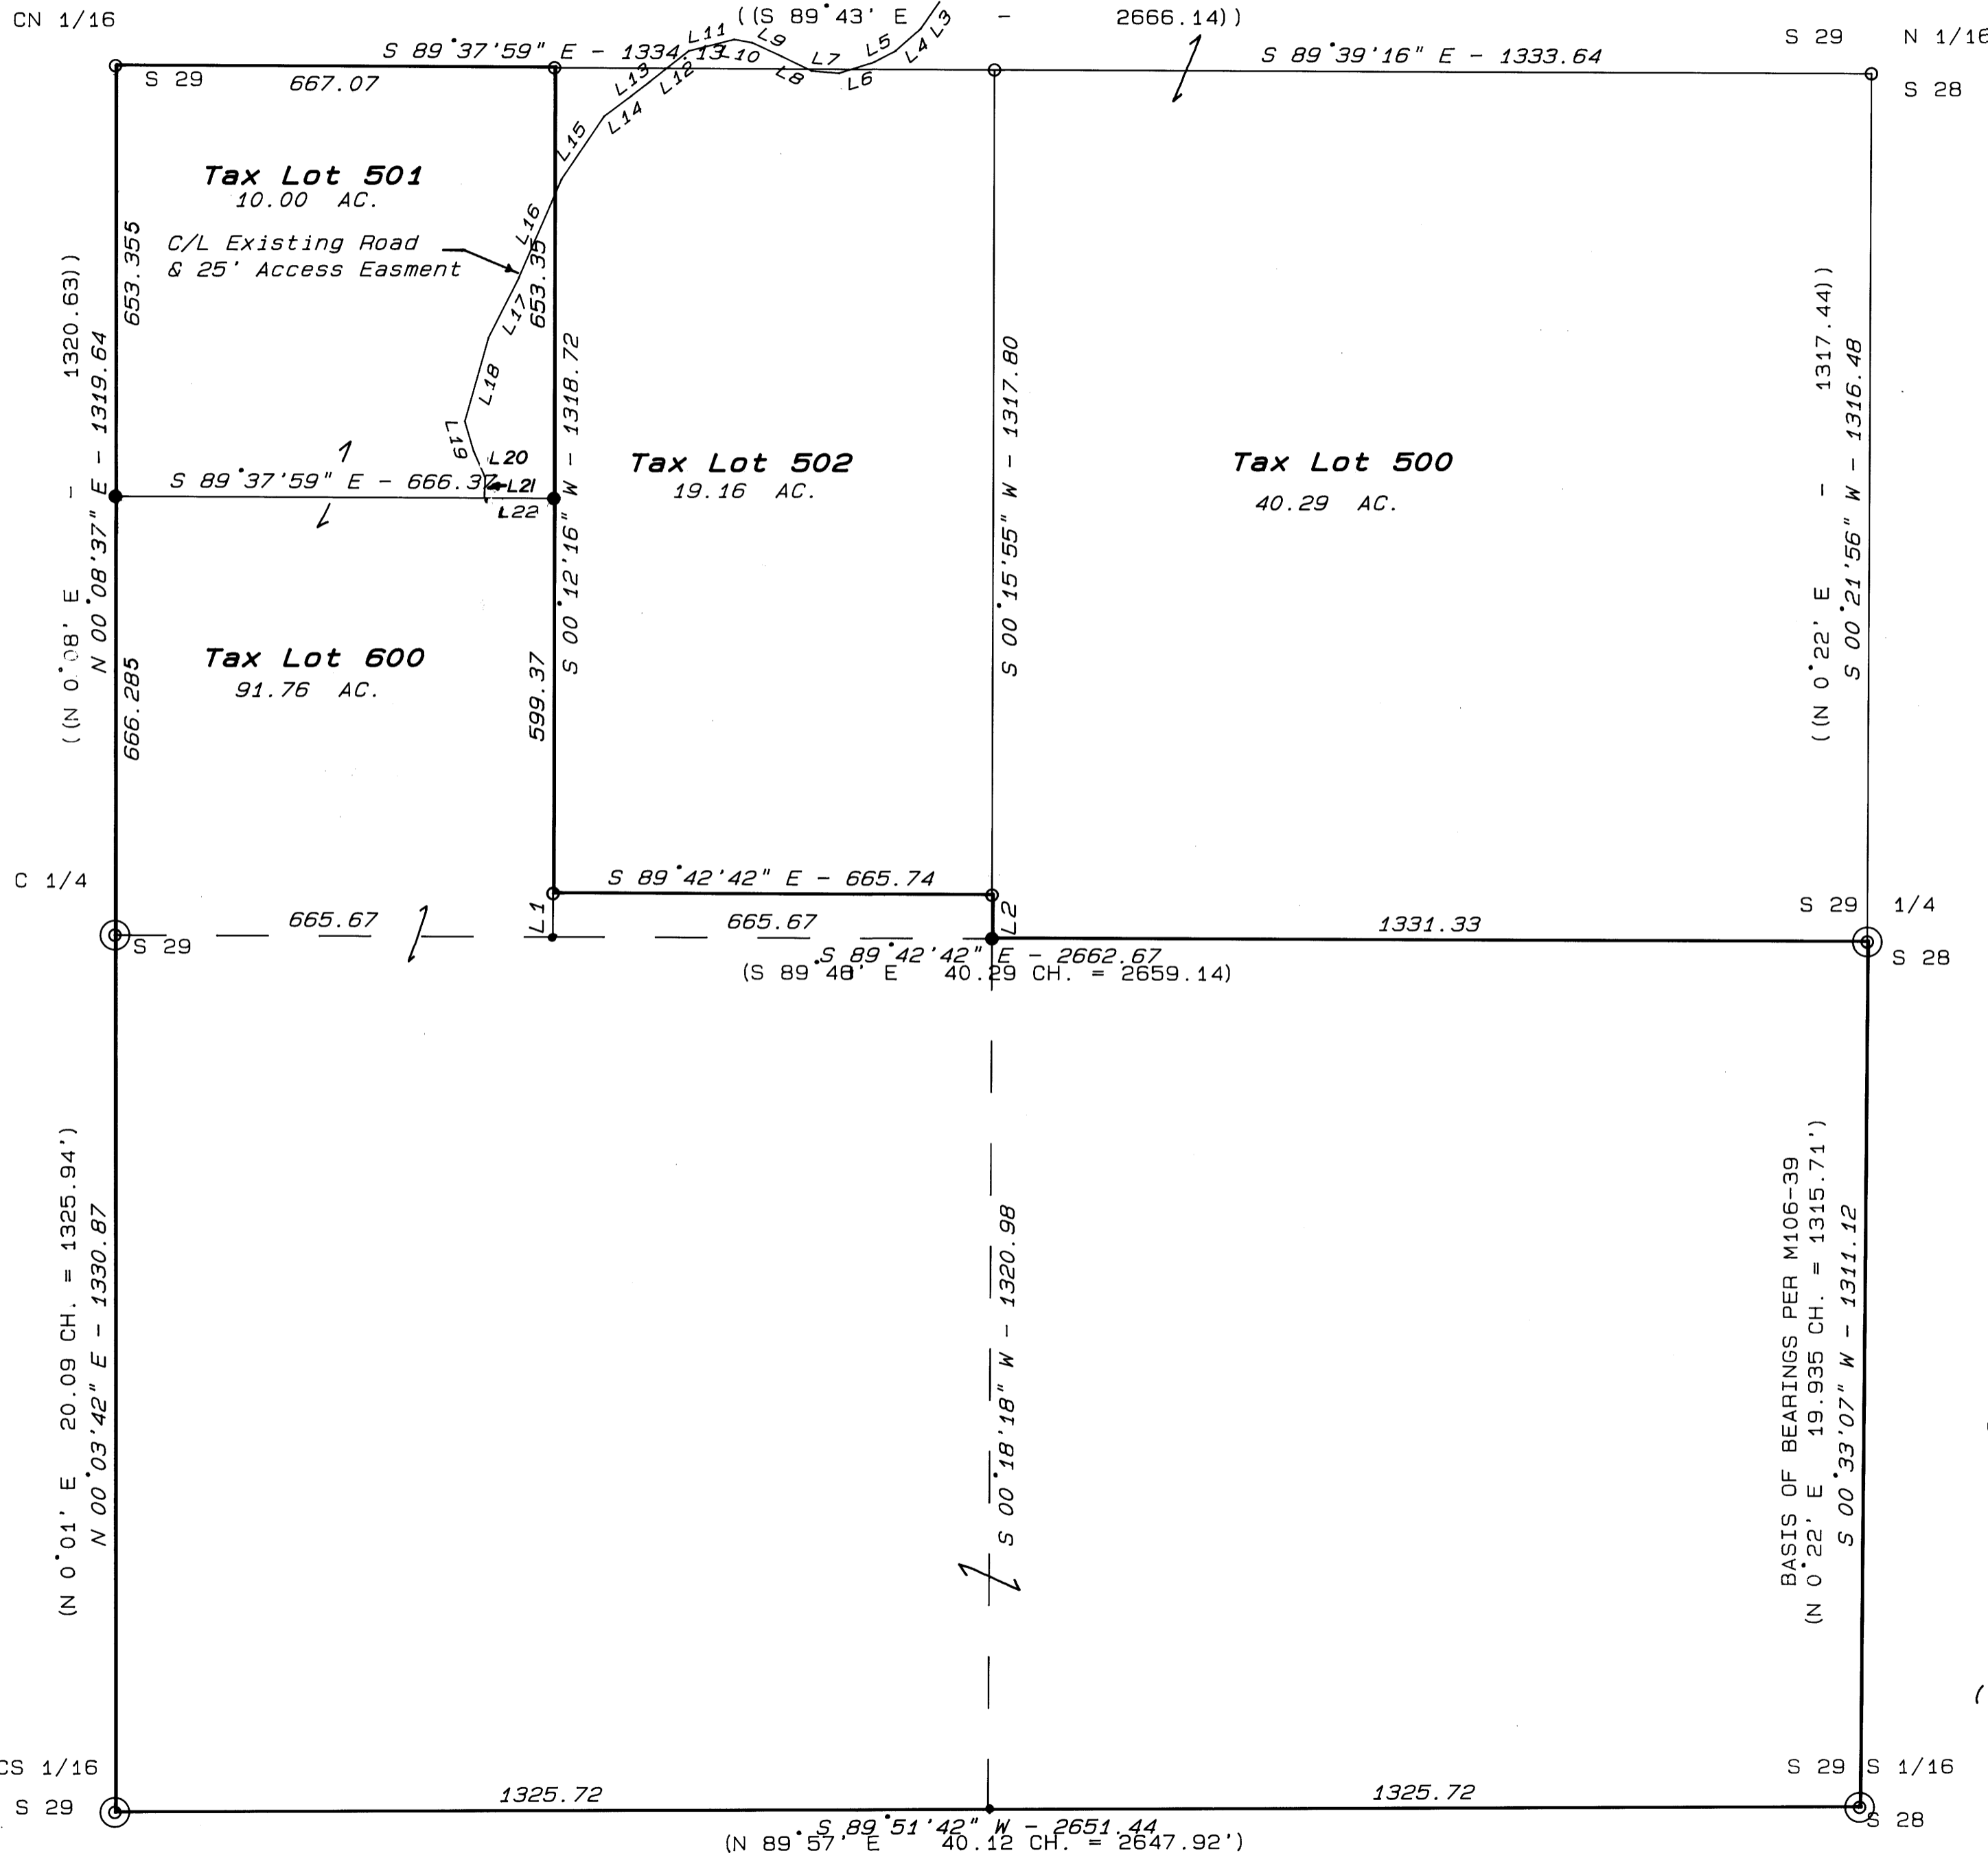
CN 1/16

((S 89°43' E - 2666.14))

S 29 N 1/16
S 28

S 89°37'59" E - 1334.13

S 89°39'16" E - 1333.64

S 29

667.07

L11 L10 L9 L8 L7 L6 L5 L4 L3 L13 L12 L14 L15 L16 L17 L18 L19 L20 L21 L22

Tax Lot 501
10.00 AC.

C/L Existing Road
& 25' Access Easment

653.355

653.35

(N 0°08' E - 1320.63))

N 00°08'37" E - 1319.64

S 00°12'16" W - 1318.72

S 00°15'55" W - 1317.80

(N 0°22' E - 1317.44))

S 00°21'56" W - 1316.48

S 89°37'59" E - 666.37

Tax Lot 502
19.16 AC.

Tax Lot 500
40.29 AC.

Tax Lot 600
91.76 AC.

666.285

599.37

C 1/4

S 89°42'42" E - 665.74

S 29 1/4

S 29

665.67

665.67

L1

L2

1331.33

S 28

S 89°42'42" E - 2662.67
(S 89°48' E 40.29 CH. = 2659.14)

(N 0°01' E 20.09 CH. = 1325.94')

N 00°03'42" E - 1330.87

S 00°18'18" W - 1320.98

BASIS OF BEARINGS PER M106-39
(N 0°22' E 19.935 CH. = 1315.71')

S 00°33'07" W - 1311.12

CS 1/16
S 29

S 29 S 1/16

1325.72

1325.72

S 28

S 89°51'42" W - 2651.44
(N 89°57' E 40.12 CH. = 2647.92')